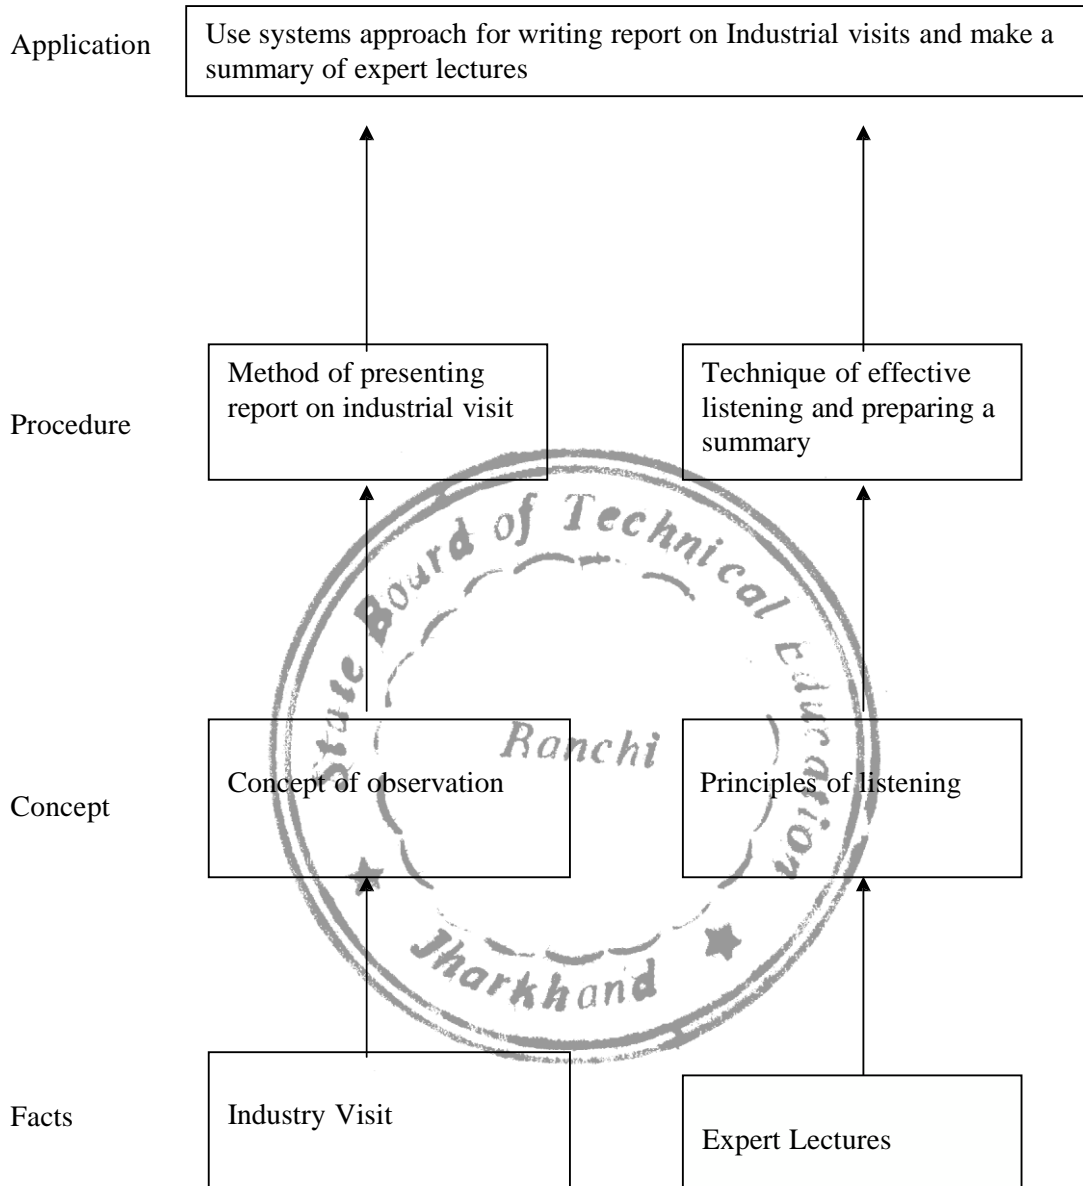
Application

Use systems approach for writing report on Industrial visits and make a summary of expert lectures

Procedure

Method of presenting report on industrial visit

Technique of effective listening and preparing a summary

State Board of Technical Education
Ranchi
Jharkhand

Concept

Concept of observation

Principles of listening

Facts

Industry Visit

Expert Lectures